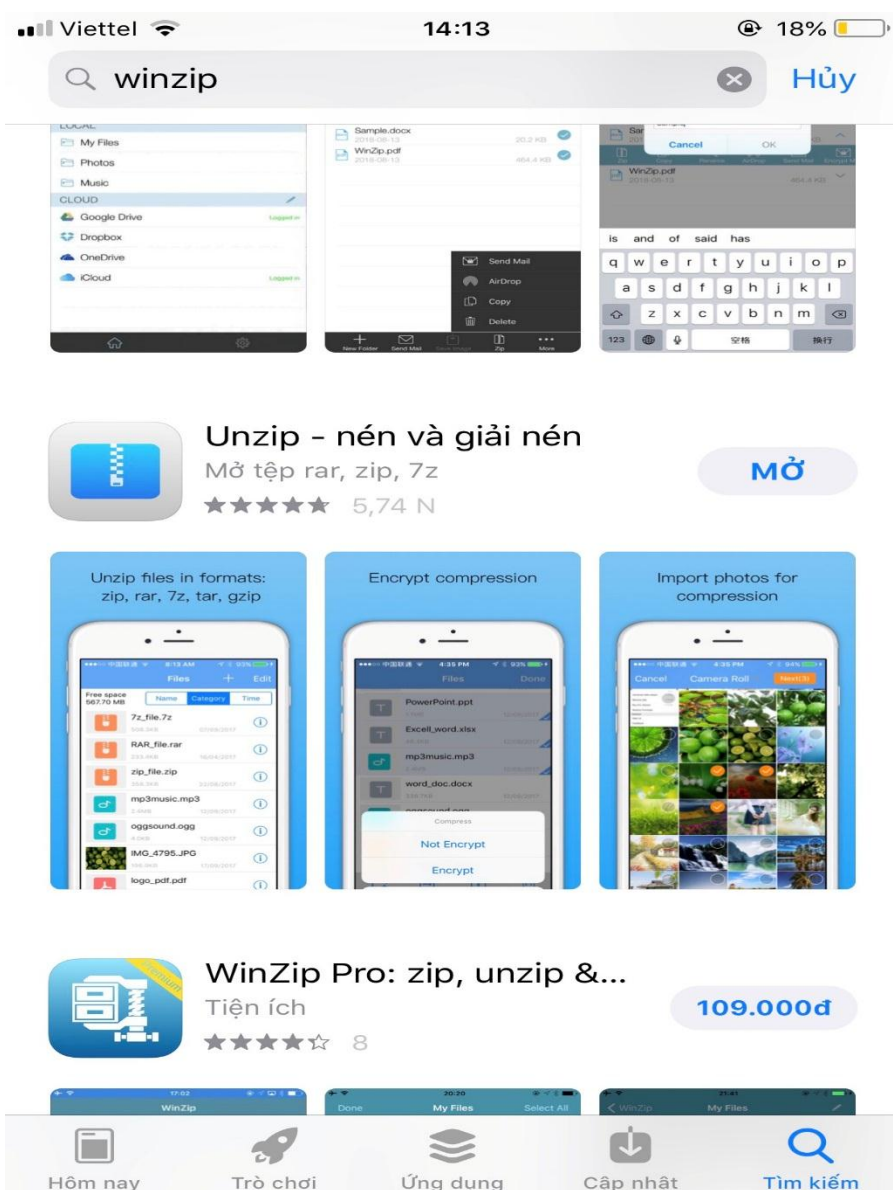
Viettel 14:13 18%

winzip

Hủy

LOCAL
My Files
Photos
Music
CLOUD
Google Drive Logged in
Dropbox
OneDrive
iCloud Logged in

Sample.docx
2018-08-13 20.2 KB
WinZip.pdf
2018-08-13 464.4 KB
Send Mail
AirDrop
Copy
Delete
New Folder Send Mail Save Image Zip More

Cancel OK
WinZip.pdf
2018-08-13 464.4 KB
is and of said has
q w e r t y u i o p
a s d f g h j k l
z x c v b n m
123 空格 换行

Unzip - nén và giải nén
Mở tệp rar, zip, 7z
★★★★★ 5,74 N
MỞ

Unzip files in formats: zip, rar, 7z, tar, gzip
Files Edit
Free space 567.70 MB
Name Category Time
7z_file.7z
RAR_file.rar
zip_file.zip
mp3music.mp3
oggsound.ogg
IMG_4795.JPG
logo_pdf.pdf

Encrypt compression
Files Done
PowerPoint.ppt
Excell_word.xlsx
mp3music.mp3
word_doc.docx
Compress
Not Encrypt
Encrypt

Import photos for compression
Cancel Camera Roll Next(3)

WinZip Pro: zip, unzip &...
Tiện ích
★★★★☆ 8
109.000đ

WinZip
Done My Files Select All
WinZip My Files

Hôm nay Trò chơi Ứng dụng Cập nhật Tìm kiếm